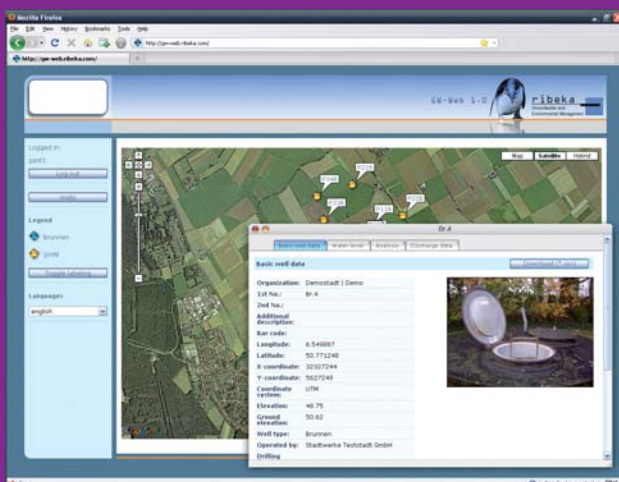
Mozilla Firefox

File Edit View History Bookmarks Tools Help

http://gw-web.ribeka.com/

http://gw-web.ribeka.com/

GW-Web 1.0

ribeka

Groundwater and Environmental Management

Logged in:

guest

Log out

Help

Legend

Brunnen

GrW

Toggle labeling

Language:

english

Map Satellite Hybrid

P216

P246

P230

P218

P226

Br.4

Basic well data | Water level | Analysis | Discharge data

Basic well data

Download images

| | |
|---|---|
| Organization: | Demostadt \| Demo |
| 1st No.: | Br.4 |
| 2nd No.: | |
| Additional description: | |
| Bar code: | |
| Longitude: | 6.549887 |
| Latitude: | 50.771248 |
| X-coordinate: | 32327244 |
| Y-coordinate: | 5627249 |
| Coordinate system: | UTM |
| Elevation: | 48.75 |
| Ground elevation: | 50.62 |
| Well type: | Brunnen |
| Operated by: | Stadtwerke Teststadt GmbH |
| Drilling | |